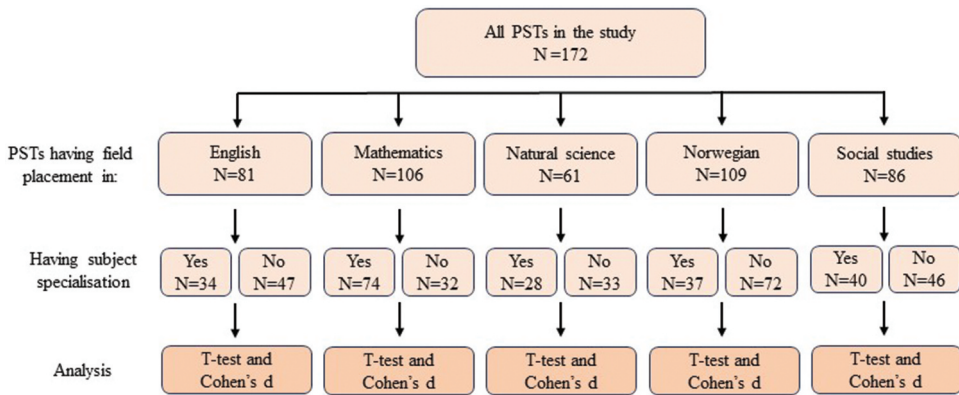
All PSTs in the study
N =172

PSTs having field placement in:

English
N=81

Mathematics
N=106

Natural science
N=61

Norwegian
N=109

Social studies
N=86

Having subject specialisation

Yes
N=34

No
N=47

Yes
N=74

No
N=32

Yes
N=28

No
N=33

Yes
N=37

No
N=72

Yes
N=40

No
N=46

Analysis

T-test and Cohen's d

T-test and Cohen's d

T-test and Cohen's d

T-test and Cohen's d

T-test and Cohen's d